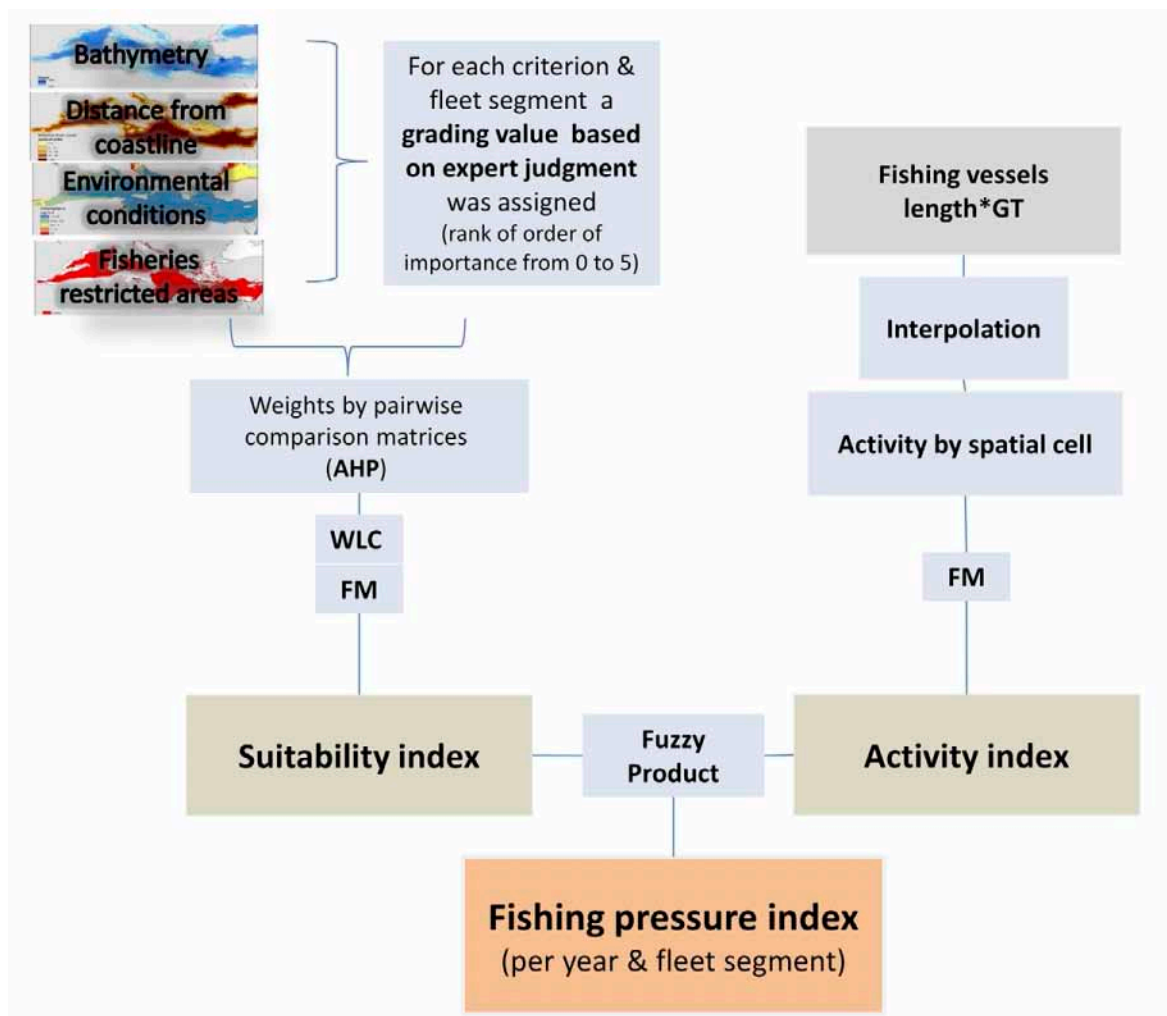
Bathymetry

Distance from coastline

Environmental conditions

Fisheries restricted areas

For each criterion & fleet segment a **grading value based on expert judgment** was assigned (rank of order of importance from 0 to 5)

Fishing vessels length*GT

Interpolation

Activity by spatial cell

Weights by pairwise comparison matrices (**AHP**)

WLC

FM

FM

Suitability index

Fuzzy Product

Activity index

Fishing pressure index
(per year & fleet segment)